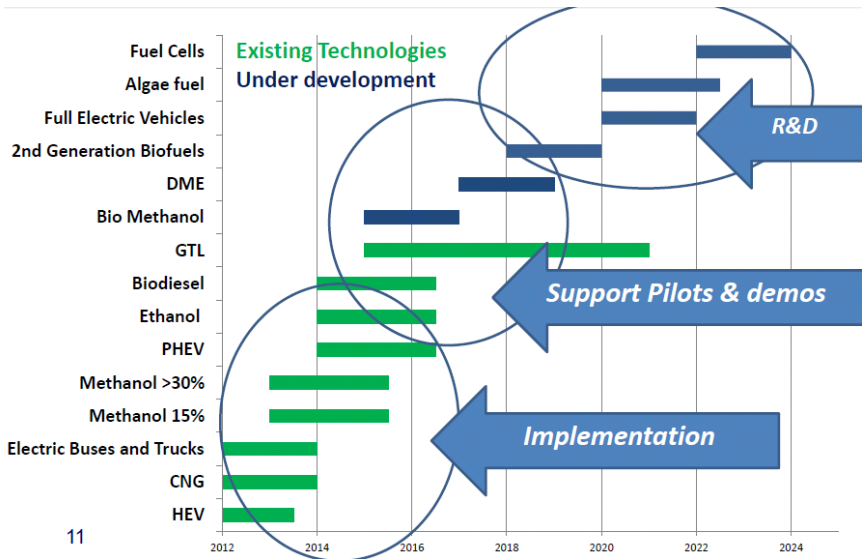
Existing Technologies
Under development

Fuel Cells
Algae fuel
Full Electric Vehicles
2nd Generation Biofuels
DME
Bio Methanol
GTL
Biodiesel
Ethanol
PHEV
Methanol >30%
Methanol 15%
Electric Buses and Trucks
CNG
HEV

R&D

Support Pilots & demos

Implementation

2012
2014
2016
2018
2020
2022
2024

11